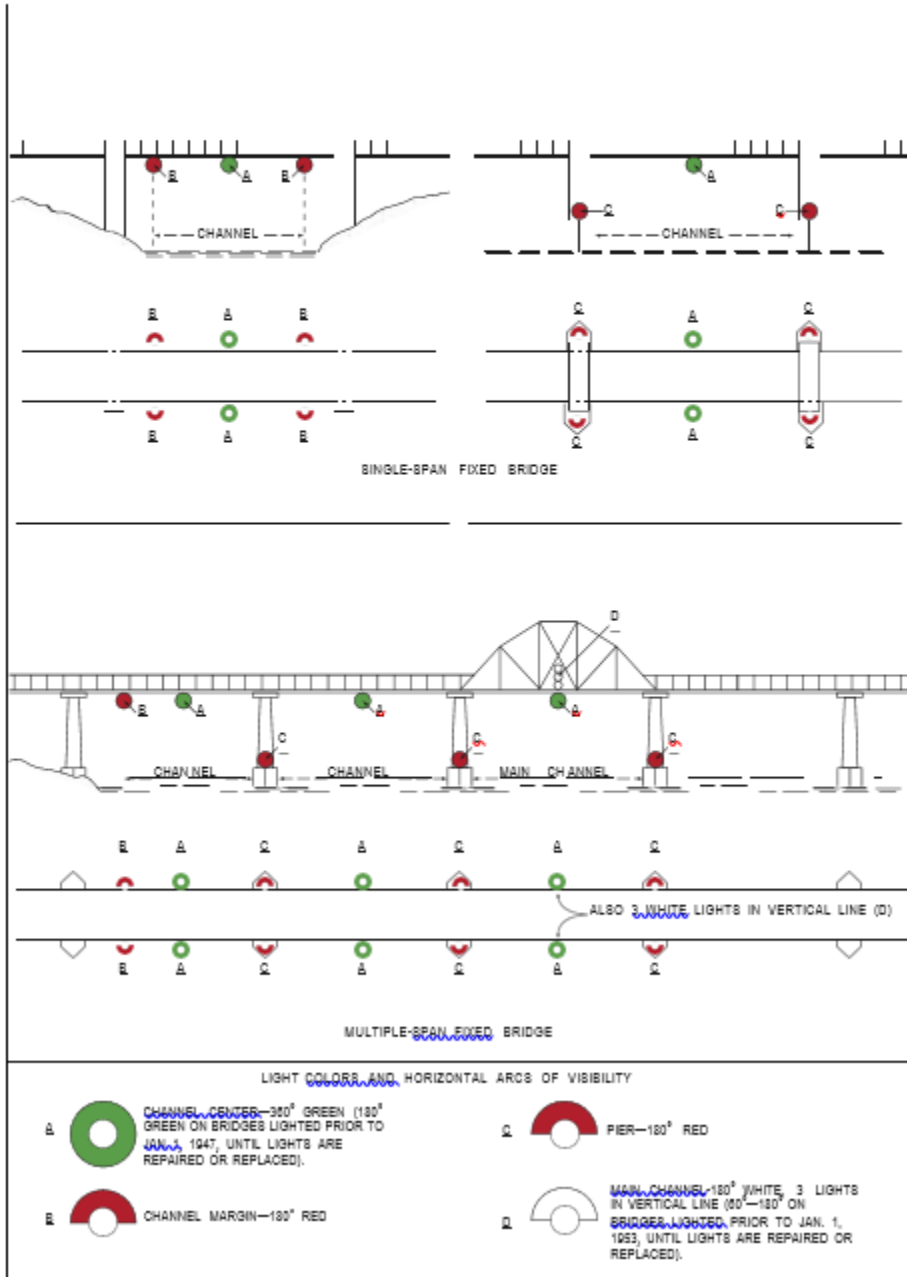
B A B

CHANNEL

A

C C

CHANNEL

B A B

C A C

B A B

C A C

SINGLE-SPAN FIXED BRIDGE

D

B A A A

C C C

CHANNEL CHANNEL MAIN CHANNEL

B A C A C A C

ALSO 3 WHITE LIGHTS IN VERTICAL LINE (D)

B A C A C A C

MULTIPLE-SPAN FIXED BRIDGE

LIGHT COLORS AND HORIZONTAL ARCS OF VISIBILITY

A CHANNEL CENTER—360° GREEN (180° GREEN ON BRIDGES LIGHTED PRIOR TO JAN. 1, 1947, UNTIL LIGHTS ARE REPAIRED OR REPLACED).

C PIER—180° RED

B CHANNEL MARGIN—180° RED

D MAIN CHANNEL-180° WHITE, 3 LIGHTS IN VERTICAL LINE (60°—180° ON BRIDGES LIGHTED PRIOR TO JAN. 1, 1953, UNTIL LIGHTS ARE REPAIRED OR REPLACED).